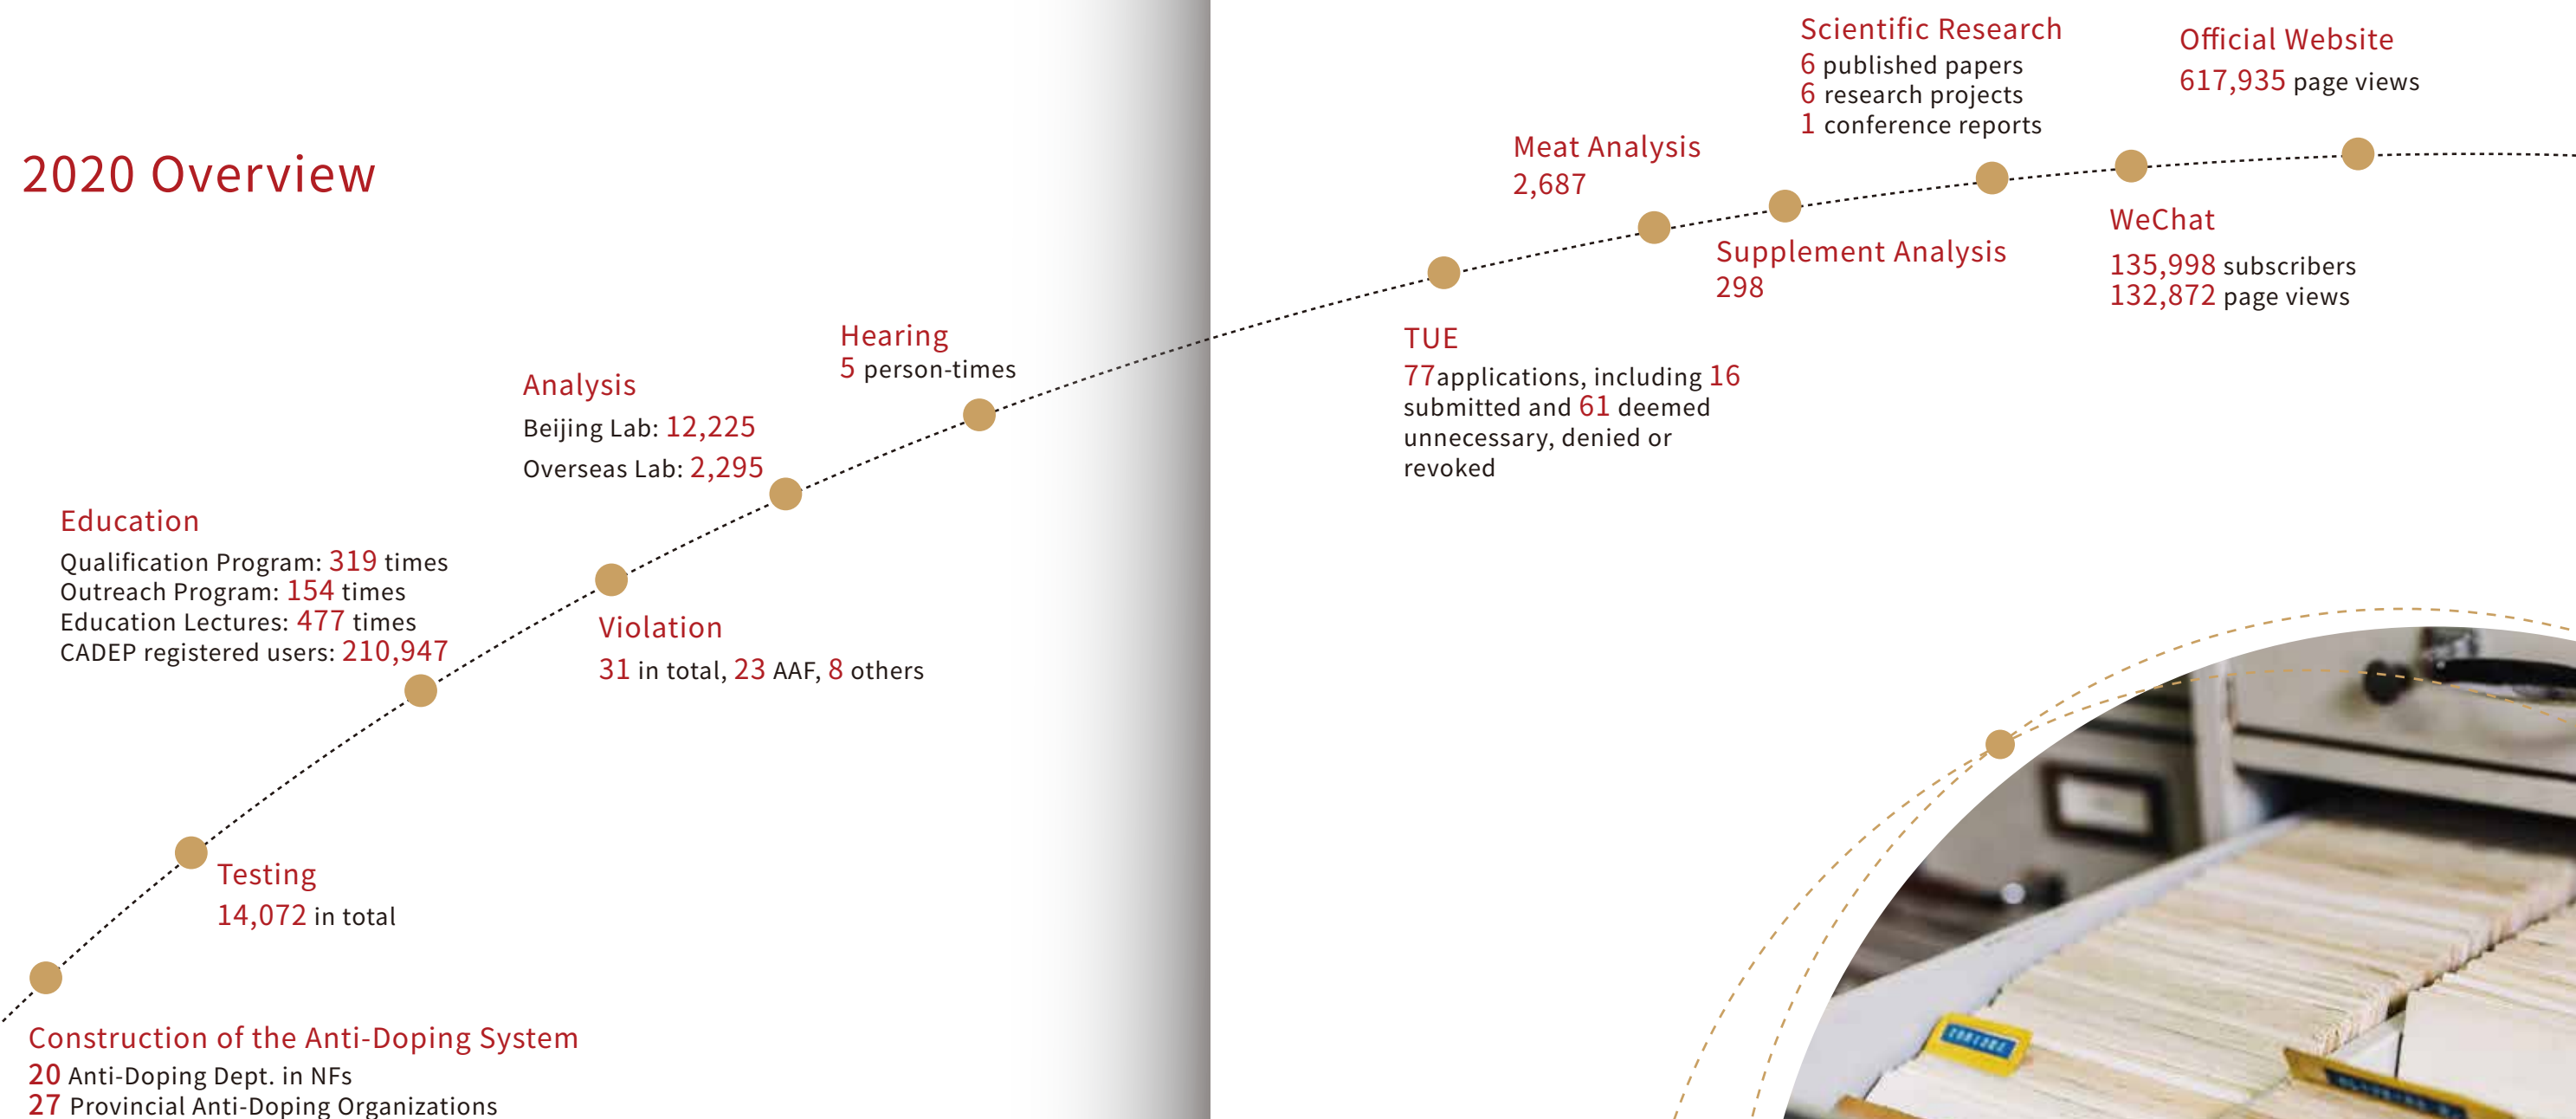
2020 Overview

Construction of the Anti-Doping System
20 Anti-Doping Dept. in NFs
27 Provincial Anti-Doping Organizations

Testing
14,072 in total

Education
Qualification Program: 319 times
Outreach Program: 154 times
Education Lectures: 477 times
CADEP registered users: 210,947

Violation
31 in total, 23 AAF, 8 others

Analysis
Beijing Lab: 12,225
Overseas Lab: 2,295

Hearing
5 person-times

TUE
77applications, including 16 submitted and 61 deemed unnecessary, denied or revoked

Meat Analysis
2,687

Supplement Analysis
298

Scientific Research
6 published papers
6 research projects
1 conference reports

WeChat
135,998 subscribers
132,872 page views

Official Website
617,935 page views